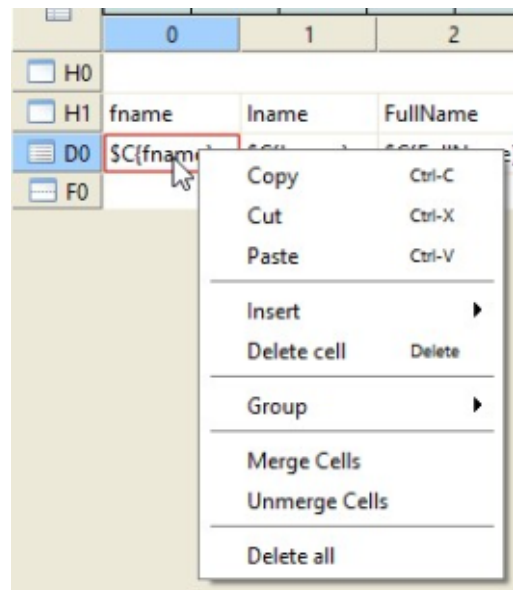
| | 0 | 1 | 2 |
|---|---|---|---|
| H0 | | | |
| H1 | fname | lname | FullName |
| D0 | $C{fnam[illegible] | $C{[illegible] | $C{F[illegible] |
| F0 | | | |

Copy Ctrl-C
Cut Ctrl-X
Paste Ctrl-V
Insert
Delete cell Delete
Group
Merge Cells
Unmerge Cells
Delete all